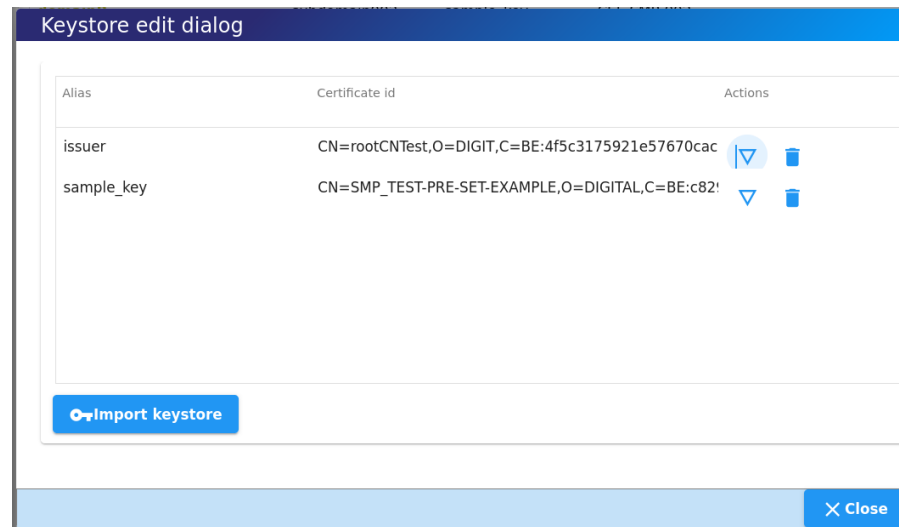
Keystore edit dialog

| Alias | Certificate id | Actions |
|---|---|---|
| issuer | CN=rootCNTest,O=DIGIT,C=BE:4f5c3175921e57670cac | |
| sample_key | CN=SMP_TEST-PRE-SET-EXAMPLE,O=DIGITAL,C=BE:c82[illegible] | |

Import keystore

Close